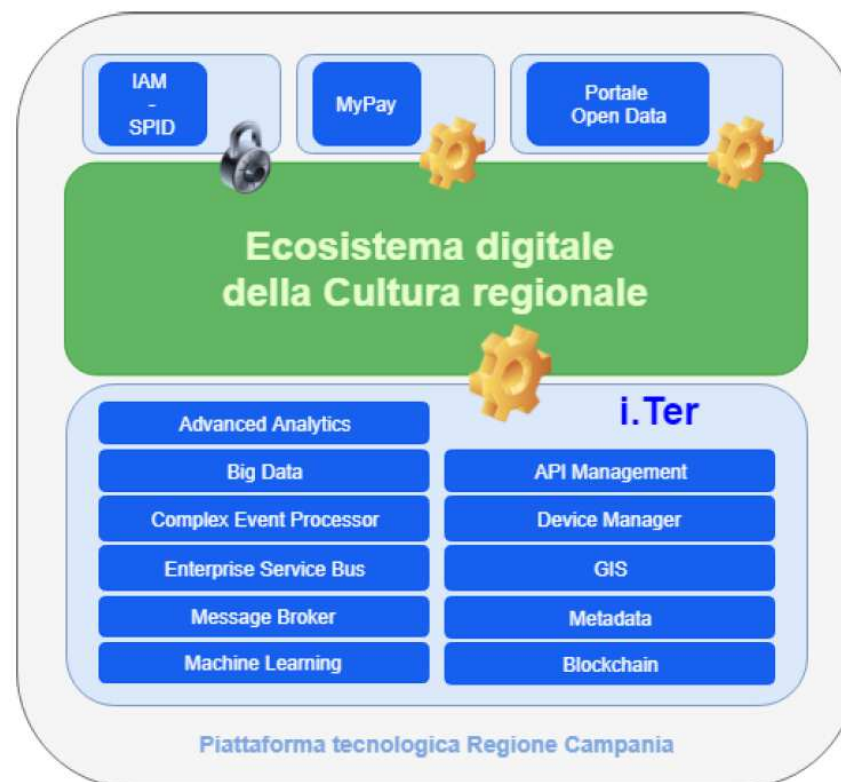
IAM
-
SPID

MyPay

Portale
Open Data

Ecosistema digitale
della Cultura regionale

i.Ter

Advanced Analytics

Big Data

Complex Event Processor

Enterprise Service Bus

Message Broker

Machine Learning

API Management

Device Manager

GIS

Metadata

Blockchain

Piattaforma tecnologica Regione Campania